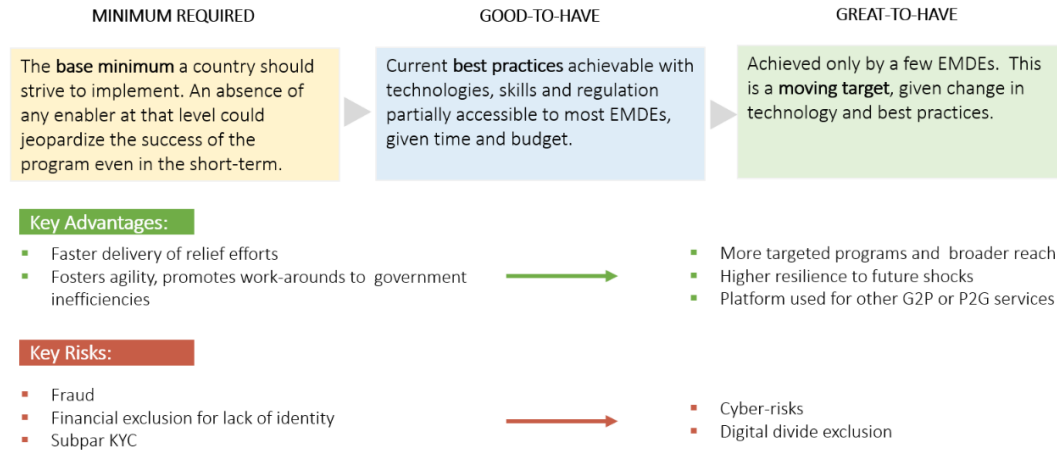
MINIMUM REQUIRED

The base minimum a country should strive to implement. An absence of any enabler at that level could jeopardize the success of the program even in the short-term.

GOOD-TO-HAVE

Current best practices achievable with technologies, skills and regulation partially accessible to most EMDEs, given time and budget.

GREAT-TO-HAVE

Achieved only by a few EMDEs. This is a moving target, given change in technology and best practices.

Key Advantages:

- Faster delivery of relief efforts
- Fosters agility, promotes work-arounds to government inefficiencies

- More targeted programs and broader reach
- Higher resilience to future shocks
- Platform used for other G2P or P2G services

Key Risks:

- Fraud
- Financial exclusion for lack of identity
- Subpar KYC

- Cyber-risks
- Digital divide exclusion